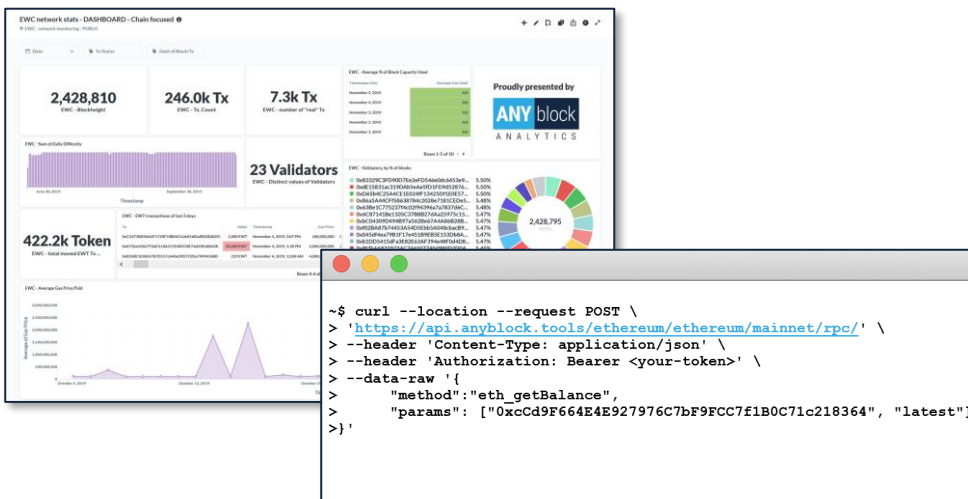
EWC network stats - DASHBOARD - Chain focused
EWC - network monitoring - PUBLIC

Date
To Status
Hash of Block/Tx

2,428,810
EWC - Blockheight

246.0k Tx
EWC - Tx Count

7.3k Tx
EWC - number of "real" Tx

EWC - Average % of Block Capacity Used

Proudly presented by
ANY block
ANALYTICS

EWC - Sum of Daily Difficulty

23 Validators
EWC - Distinct values of Validators

EWC - Validators, by % of blocks

2,428,795

422.2k Token
EWC - total moved EWT Tx...

EWC - EWT transactions of last 3 days

EWC - Average Gas Price Paid

~$ curl --location --request POST \
> 'https://api.anyblock.tools/ethereum/ethereum/mainnet/rpc/' \
> --header 'Content-Type: application/json' \
> --header 'Authorization: Bearer <your-token>' \
> --data-raw '{
>     "method":"eth_getBalance",
>     "params": ["0xcCd9F664E4E927976C7bF9FCC7f1B0C71c218364", "latest"]
>}'